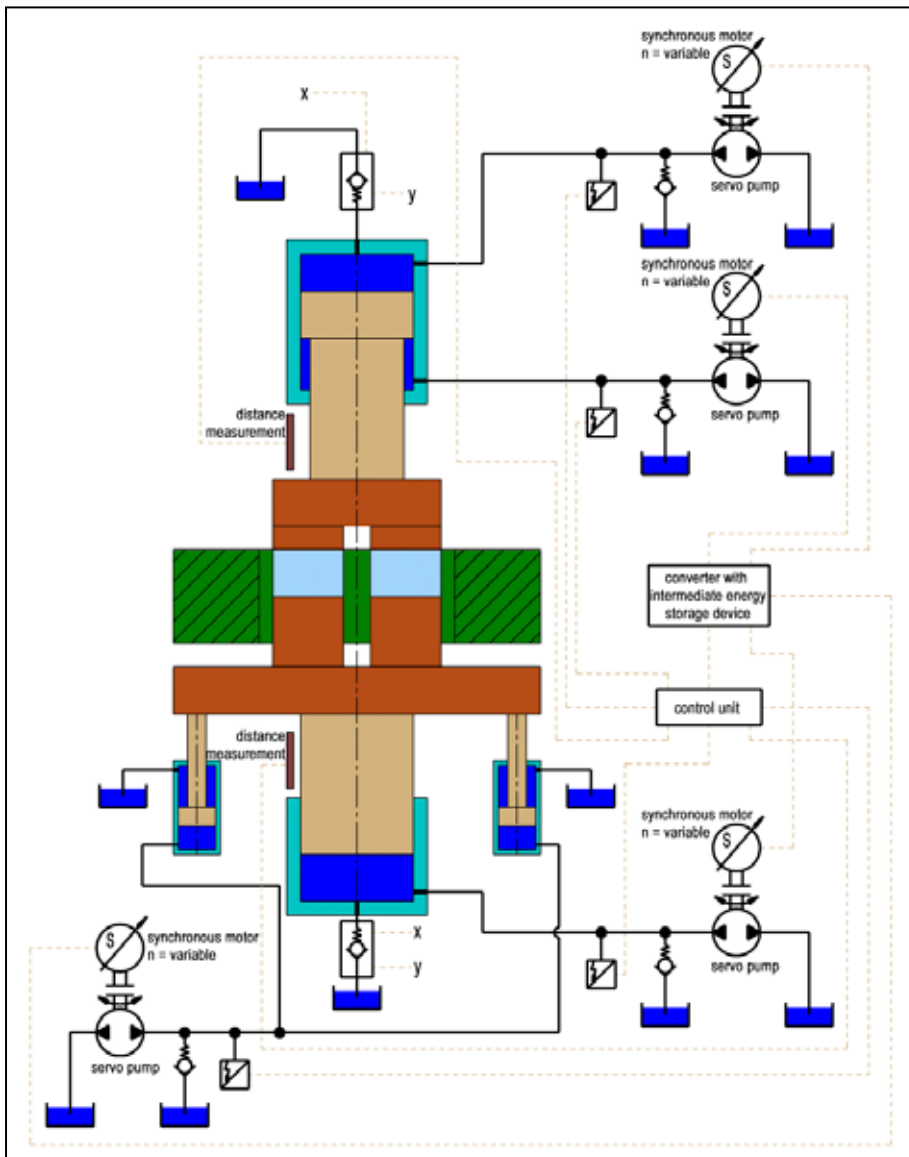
synchronous motor
n = variable

x

y

servo pump

synchronous motor
n = variable

servo pump

distance
measurement

converter with
intermediate energy
storage device

control unit

distance
measurement

synchronous motor
n = variable

servo pump

x

y

synchronous motor
n = variable

servo pump